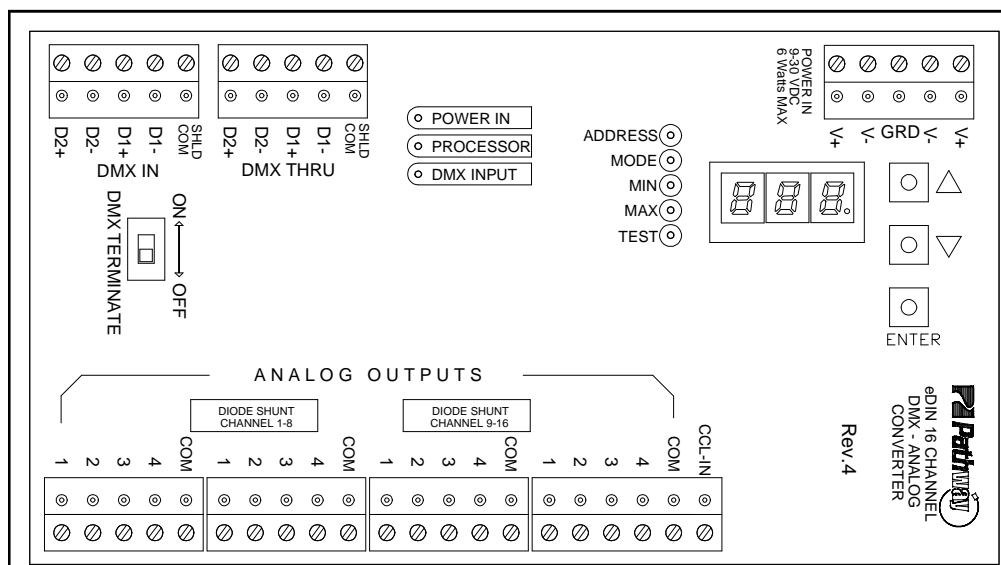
D2+ D2- D1+ D1- SHLD COM
DMX IN

D2+ D2- D1+ D1- SHLD COM
DMX THRU

POWER IN
PROCESSOR
DMX INPUT

POWER IN
9-30 VDC
6 Watts MAX

V+ V- GRD V- V+

ADDRESS
MODE
MIN
MAX
TEST

DMX TERMINATE
ON
OFF

ENTER

ANALOG OUTPUTS

DIODE SHUNT
CHANNEL 1-8

DIODE SHUNT
CHANNEL 9-16

1 2 3 4 COM 1 2 3 4 COM 1 2 3 4 COM 1 2 3 4 COM CCL-IN

Rev.4

Pathway
eDIN 16 CHANNEL
DMX - ANALOG
CONVERTER